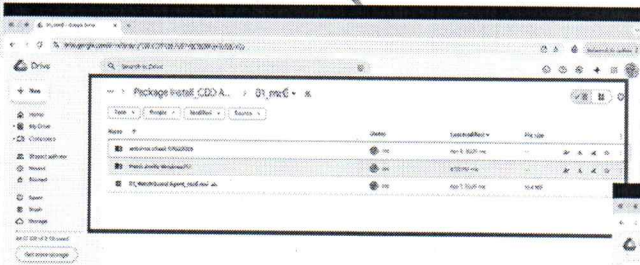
Drive

Search in Drive

+ New

Home

My Drive

Computers

Shared with me

Recent

Starred

Spam

Trash

Storage

Get more storage

... > Package Install_CDD A... > 01_macOS

Type

People

Modified

Source

Name ↑

Owner

Last modified

File size

me

me

01_MacOS_Sound_Agent_macOS.pkg.zip

me

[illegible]